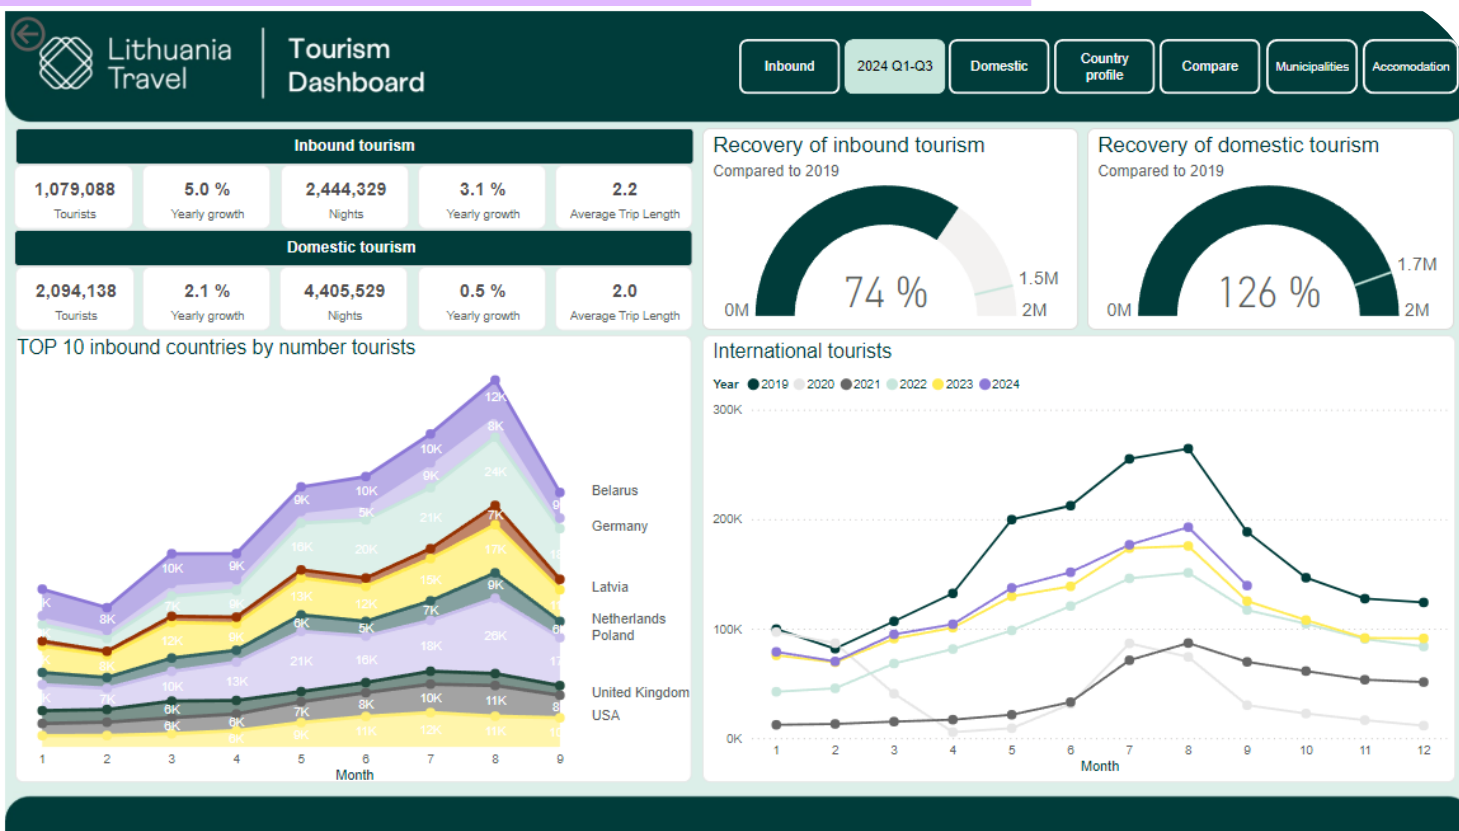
Lithuania Travel

Tourism Dashboard

Inbound | 2024 Q1-Q3 | Domestic | Country profile | Compare | Municipalities | Accomodation

Inbound tourism

| 1,079,088 | 5.0 % | 2,444,329 | 3.1 % | 2.2 |
|---|---|---|---|---|
| Tourists | Yearly growth | Nights | Yearly growth | Average Trip Length |

Domestic tourism

| 2,094,138 | 2.1 % | 4,405,529 | 0.5 % | 2.0 |
|---|---|---|---|---|
| Tourists | Yearly growth | Nights | Yearly growth | Average Trip Length |

Recovery of inbound tourism
Compared to 2019
0M 74 % 1.5M 2M

Recovery of domestic tourism
Compared to 2019
0M 126 % 1.7M 2M

TOP 10 inbound countries by number tourists

12K 8K 24K 10K 9K 9K 10K 5K 21K 7K 16K 20K 17K 15K 10K 9K 8K 7K 13K 12K 9K 7K 12K 9K 6K 5K 28K 18K 21K 16K 10K 13K 7K 11K 10K 11K 8K 6K 6K 6K 9K 8K 11K 12K

Belarus
Germany
Latvia
Netherlands
Poland
United Kingdom
USA

1 2 3 4 5 6 7 8 9
Month

International tourists

Year 2019 2020 2021 2022 2023 2024

300K
200K
100K
0K

1 2 3 4 5 6 7 8 9 10 11 12
Month